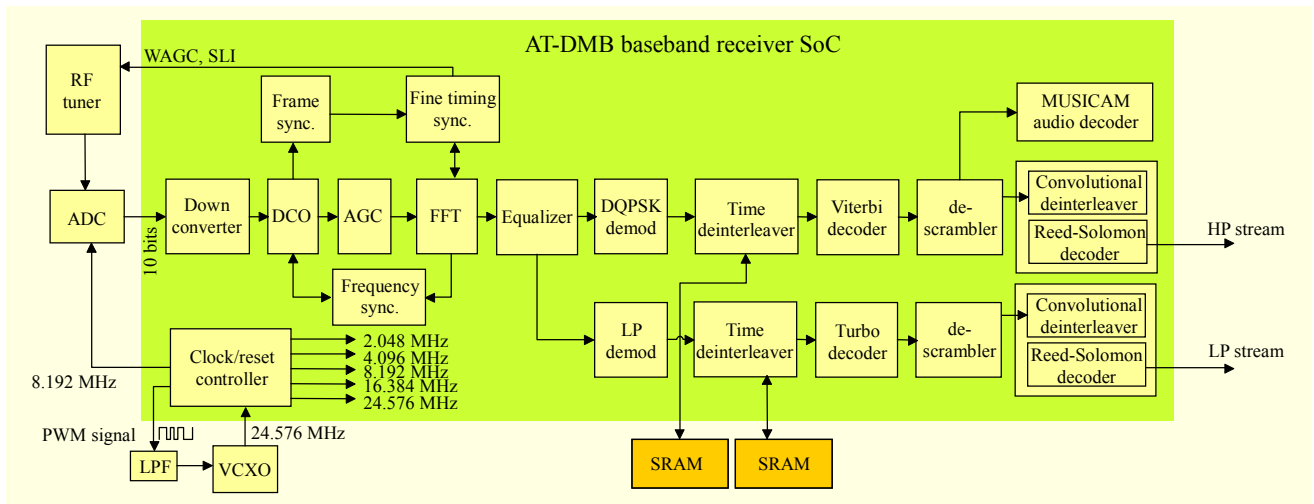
AT-DMB baseband receiver SoC

WAGC, SLI

RF tuner

Frame sync.

Fine timing sync.

MUSICAM audio decoder

ADC

10 bits

Down converter

DCO

AGC

FFT

Equalizer

DQPSK demod

Time deinterleaver

Viterbi decoder

de-scrambler

Convolutional deinterleaver

Reed-Solomon decoder

HP stream

Frequency sync.

Clock/reset controller

2.048 MHz
4.096 MHz
8.192 MHz
16.384 MHz
24.576 MHz

8.192 MHz

LP demod

Time deinterleaver

Turbo decoder

de-scrambler

Convolutional deinterleaver

Reed-Solomon decoder

LP stream

PWM signal

24.576 MHz

LPF

VCXO

SRAM

SRAM